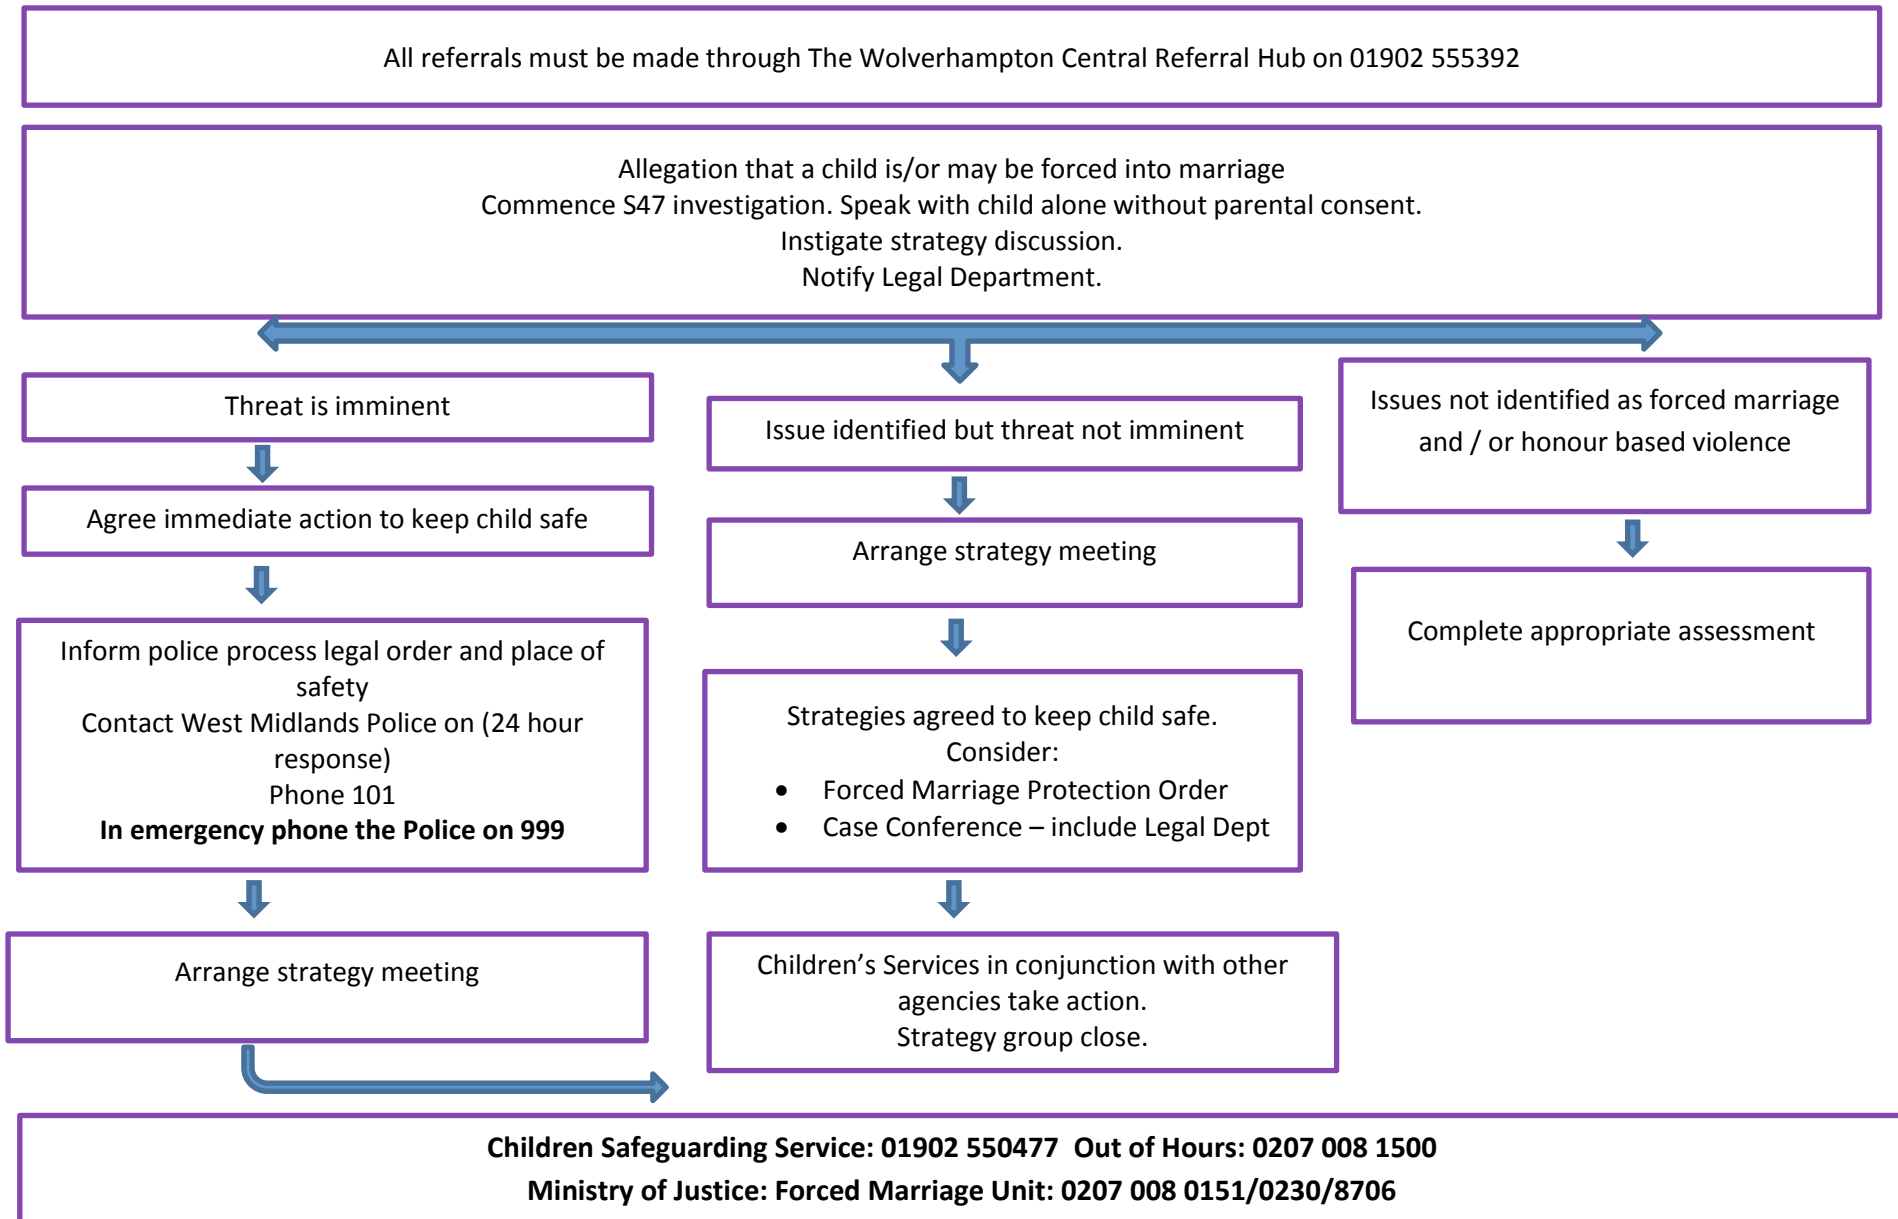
All referrals must be made through The Wolverhampton Central Referral Hub on 01902 555392

Allegation that a child is/or may be forced into marriage
Commence S47 investigation. Speak with child alone without parental consent.
Instigate strategy discussion.
Notify Legal Department.

Threat is imminent

Agree immediate action to keep child safe

Inform police process legal order and place of safety
Contact West Midlands Police on (24 hour response)
Phone 101
**In emergency phone the Police on 999**

Arrange strategy meeting

Issue identified but threat not imminent

Arrange strategy meeting

Strategies agreed to keep child safe.
Consider:
• Forced Marriage Protection Order
• Case Conference – include Legal Dept

Children's Services in conjunction with other agencies take action.
Strategy group close.

Issues not identified as forced marriage and / or honour based violence

Complete appropriate assessment

**Children Safeguarding Service: 01902 550477 Out of Hours: 0207 008 1500**
**Ministry of Justice: Forced Marriage Unit: 0207 008 0151/0230/8706**